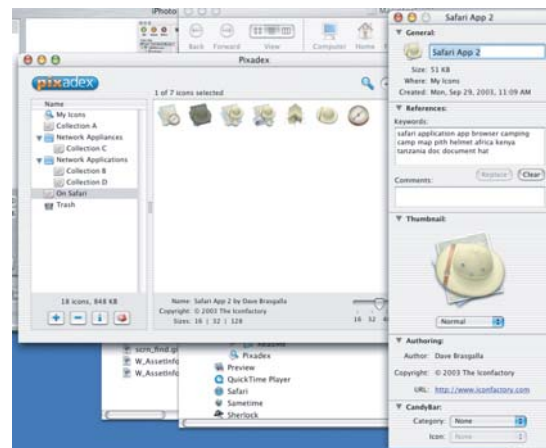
iPhoto

Back Forward View Computer Home

Pixadex

pixadex

1 of 7 icons selected

Name
My Icons
Collection A
Network Appliances
Collection C
Network Applications
Collection B
Collection D
On Safari
Trash

18 icons, 848 KB

Name: Safari App 2 by Dave Brasgalla
Copyright: © 2003 The Iconfactory
Sizes: 16 | 32 | 128

16 32 48

scrn_find.gi
W_AssetInfo
W_AssetInfo

Pixadex
Preview
QuickTime Player
Safari
Sametime
Sherlock

Safari App 2

General:
Safari App 2
Size: 51 KB
Where: My Icons
Created: Mon, Sep 29, 2003, 11:09 AM

References:
Keywords:
safari application app browser camping camp map pith helmet africa kenya tanzania doc document hat

Replace Clear

Comments:

Thumbnail:

Normal

Authoring:
Author: Dave Brasgalla
Copyright: © 2003 The Iconfactory
URL: http://www.iconfactory.com

CandyBar:
Category: None
Icon: None